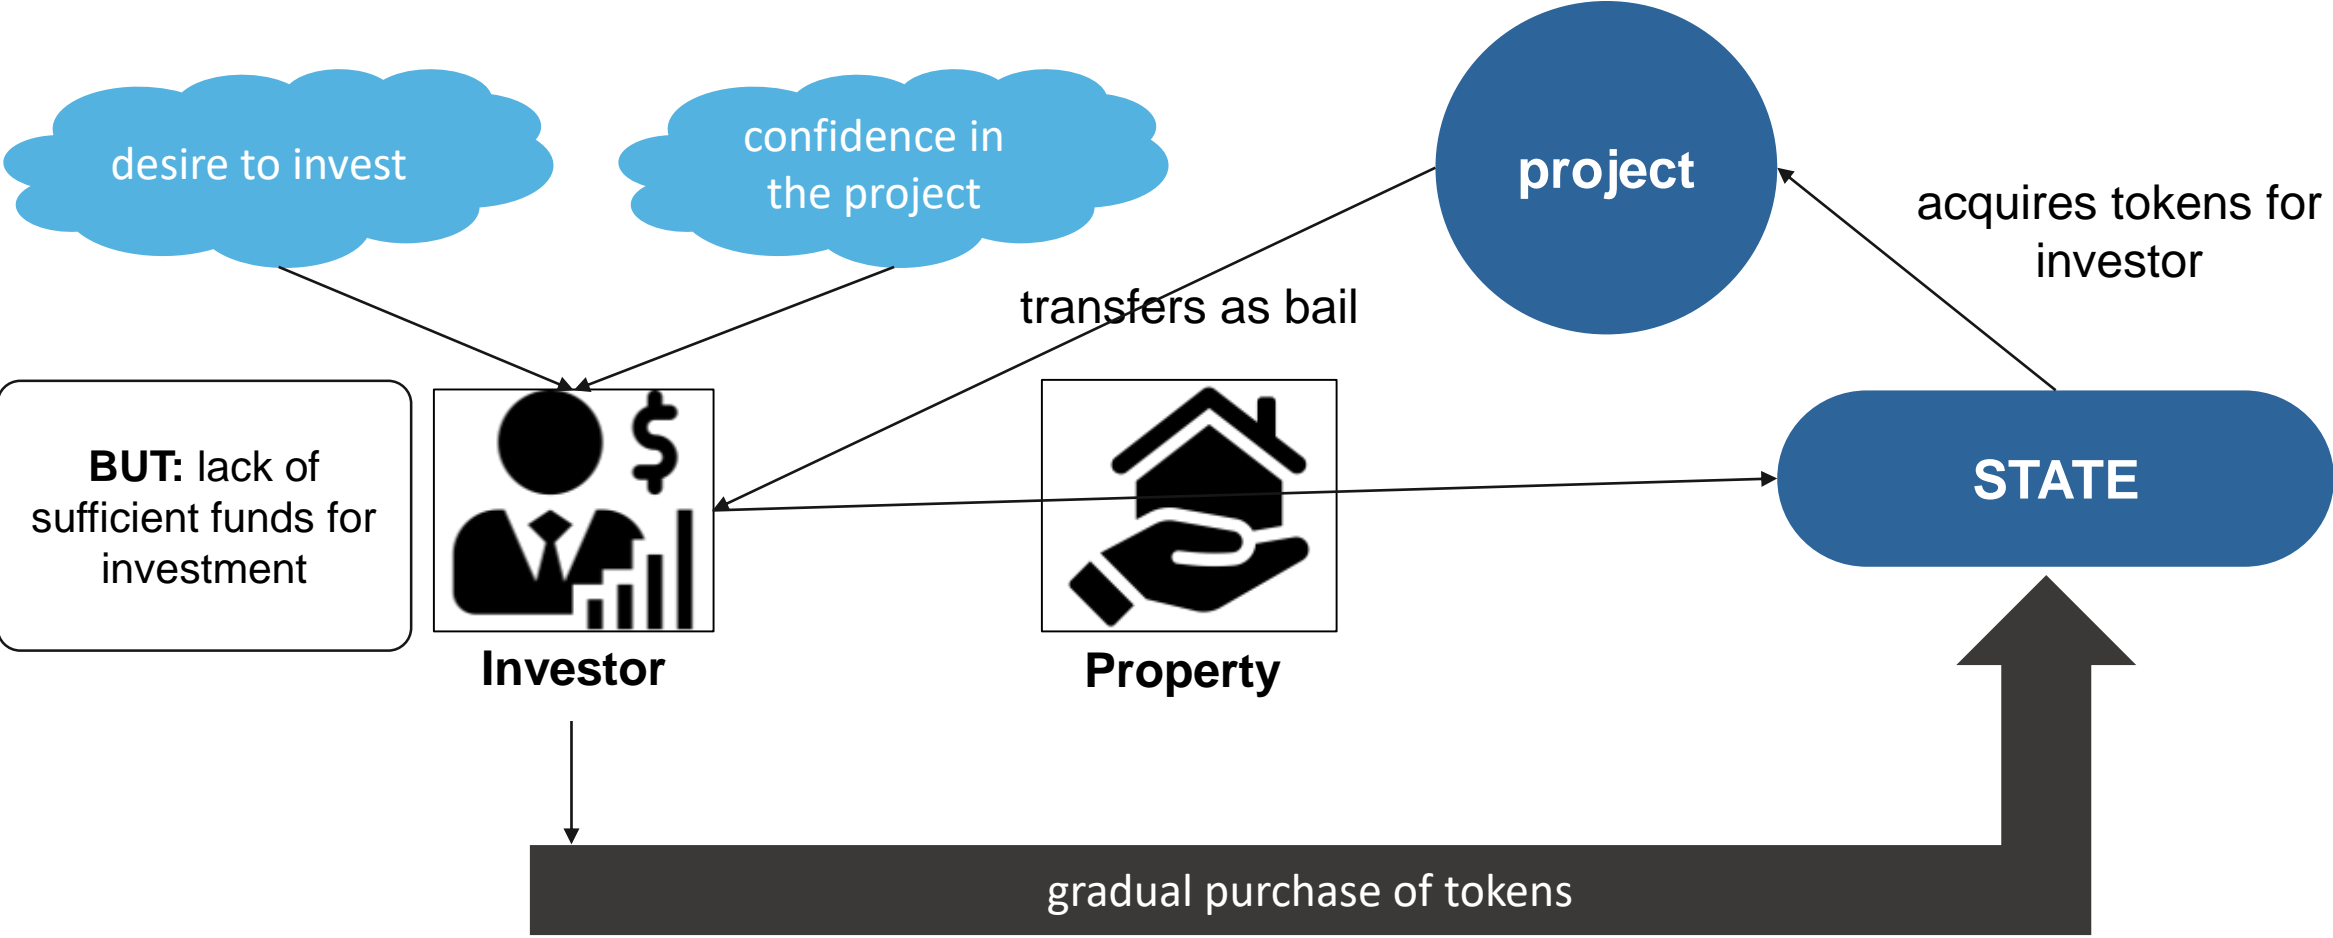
desire to invest

confidence in the project

project

acquires tokens for investor

transfers as bail

**BUT:** lack of sufficient funds for investment

Investor

Property

STATE

gradual purchase of tokens